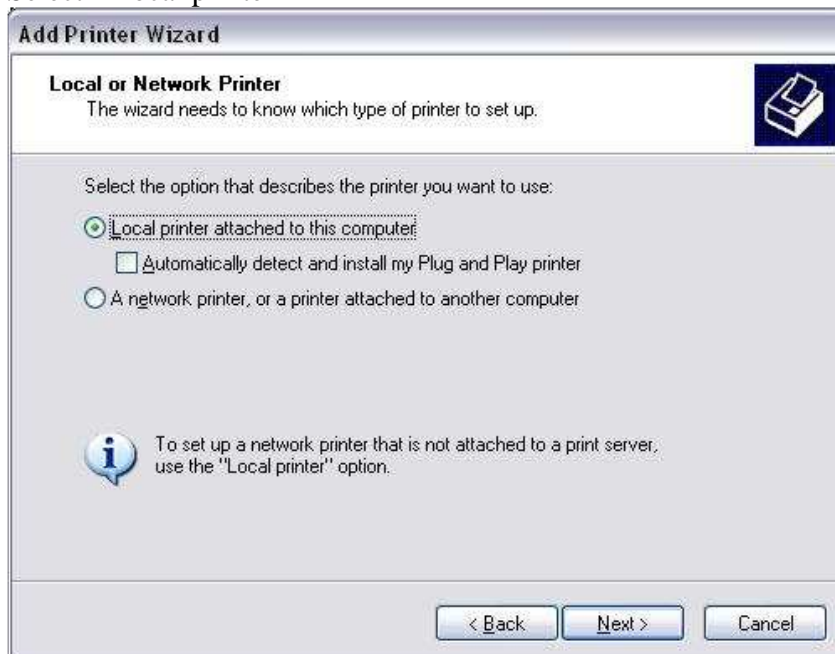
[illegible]

Add Printer Wizard

Local or Network Printer
The wizard needs to know which type of printer to set up.

Select the option that describes the printer you want to use:

Local printer attached to this computer

Automatically detect and install my Plug and Play printer

A network printer, or a printer attached to another computer

To set up a network printer that is not attached to a print server, use the "Local printer" option.

< Back

Next >

Cancel